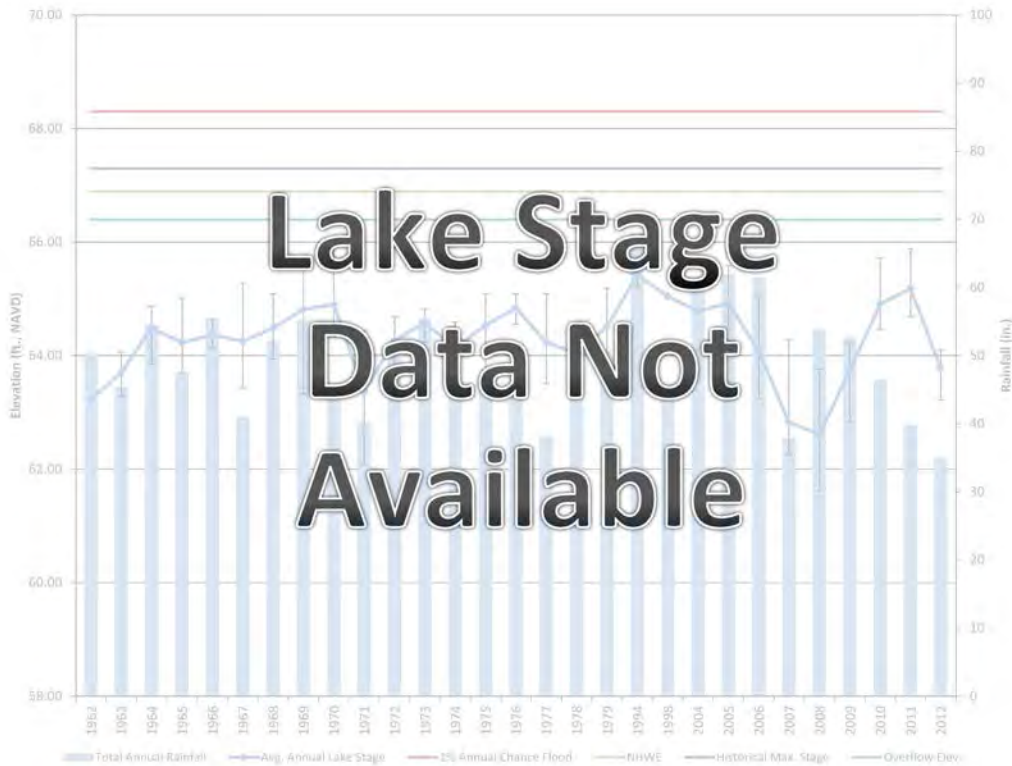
Lake Stage Data Not Available

70.00
68.00
66.00
64.00
62.00
60.00
58.00

Elevation (ft., NAVD)

100
90
80
70
60
50
40
30
20
10
0

Rainfall (in.)

1962 1963 1964 1965 1966 1967 1968 1969 1970 1971 1972 1973 1974 1975 1976 1977 1978 1979 1994 1998 2004 2005 2006 2007 2008 2009 2010 2011 2012

Total Annual Rainfall — Avg. Annual Lake Stage — 1% Annual Chance Flood — NHWE — Historical Max. Stage — Overflow Dev